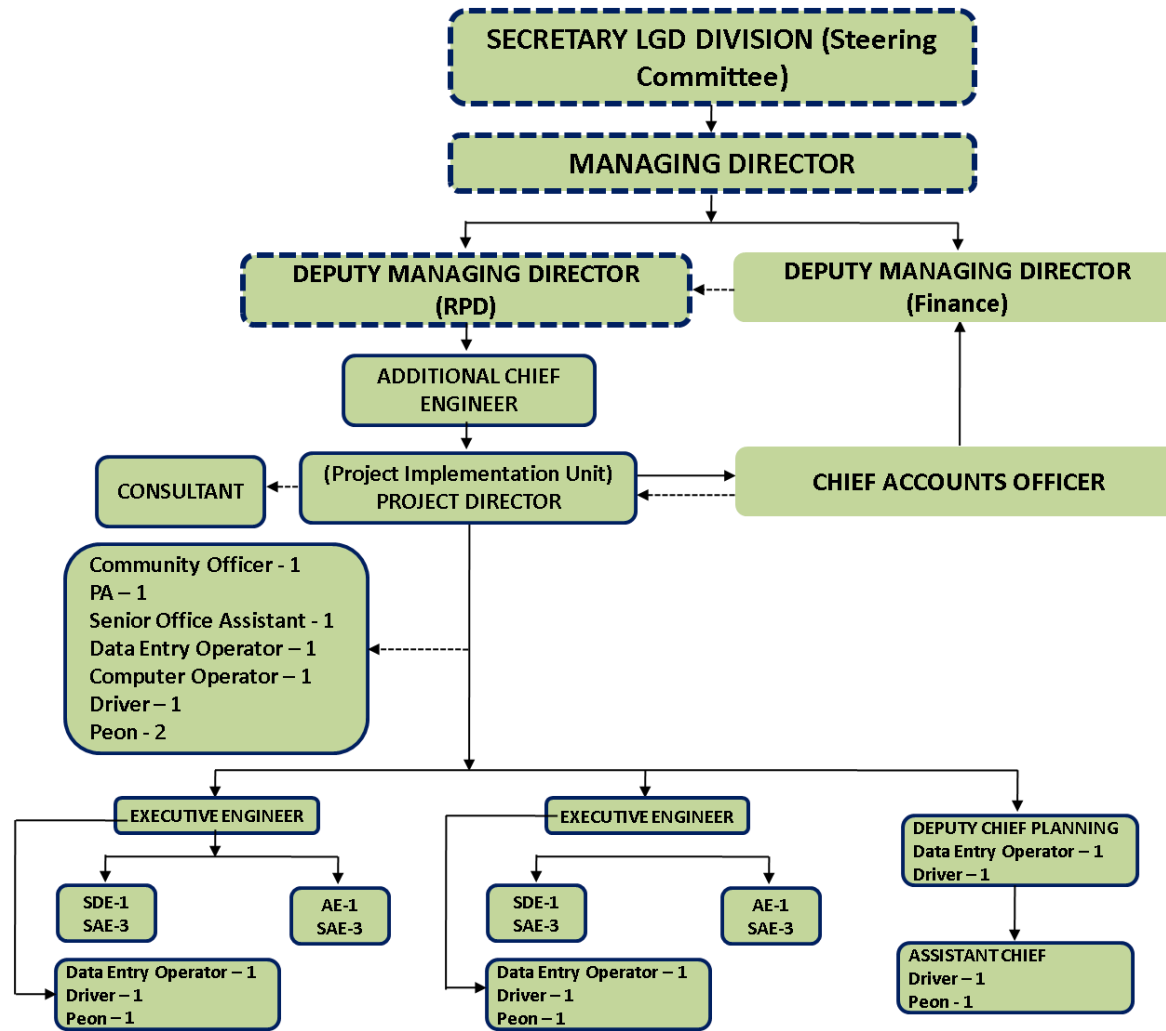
SECRETARY LGD DIVISION (Steering Committee)

MANAGING DIRECTOR

DEPUTY MANAGING DIRECTOR (RPD)

DEPUTY MANAGING DIRECTOR (Finance)

ADDITIONAL CHIEF ENGINEER

CONSULTANT

(Project Implementation Unit) PROJECT DIRECTOR

CHIEF ACCOUNTS OFFICER

Community Officer - 1
PA – 1
Senior Office Assistant - 1
Data Entry Operator – 1
Computer Operator – 1
Driver – 1
Peon - 2

EXECUTIVE ENGINEER

SDE-1
SAE-3

AE-1
SAE-3

Data Entry Operator – 1
Driver – 1
Peon – 1

EXECUTIVE ENGINEER

SDE-1
SAE-3

AE-1
SAE-3

Data Entry Operator – 1
Driver – 1
Peon – 1

DEPUTY CHIEF PLANNING
Data Entry Operator – 1
Driver – 1

ASSISTANT CHIEF
Driver – 1
Peon - 1